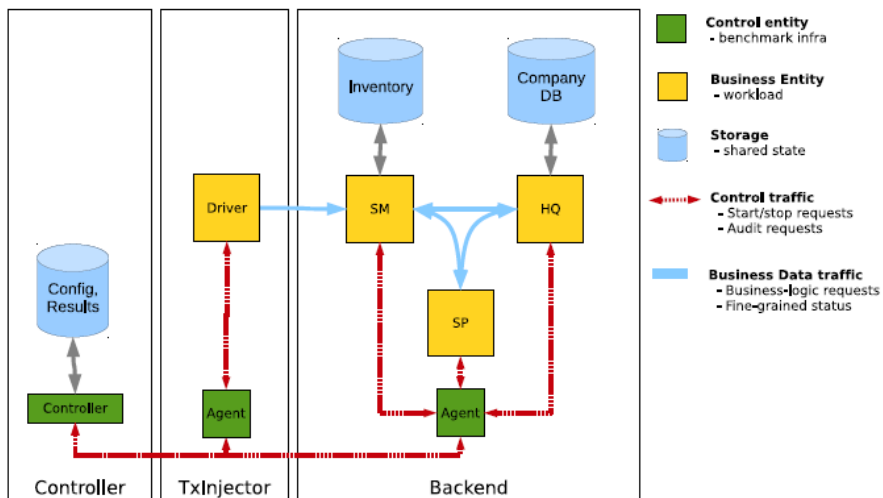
Inventory

Company DB

Driver

SM

HQ

SP

Config, Results

Controller

Agent

Agent

Controller

TxInjector

Backend

Control entity
- benchmark infra

Business Entity
- workload

Storage
- shared state

Control traffic
- Start/stop requests
- Audit requests

Business Data traffic
- Business-logic requests
- Fine-grained status